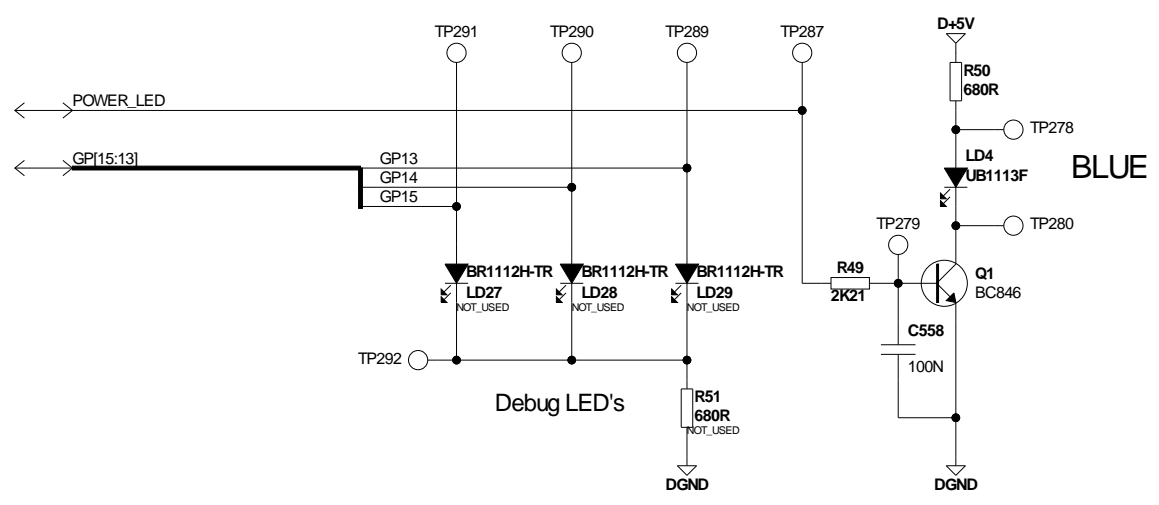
TP291
TP290
TP289
TP287
D+5V
R50
680R
POWER_LED
TP278
GP[15:13]
GP13
GP14
GP15
LD4
UB1113F
BLUE
TP279
TP280
BR1112H-TR
LD27
NOT_USED
BR1112H-TR
LD28
NOT_USED
BR1112H-TR
LD29
NOT_USED
R49
2K21
Q1
BC846
C558
100N
TP292
Debug LED's
R51
680R
NOT_USED
DGND
DGND